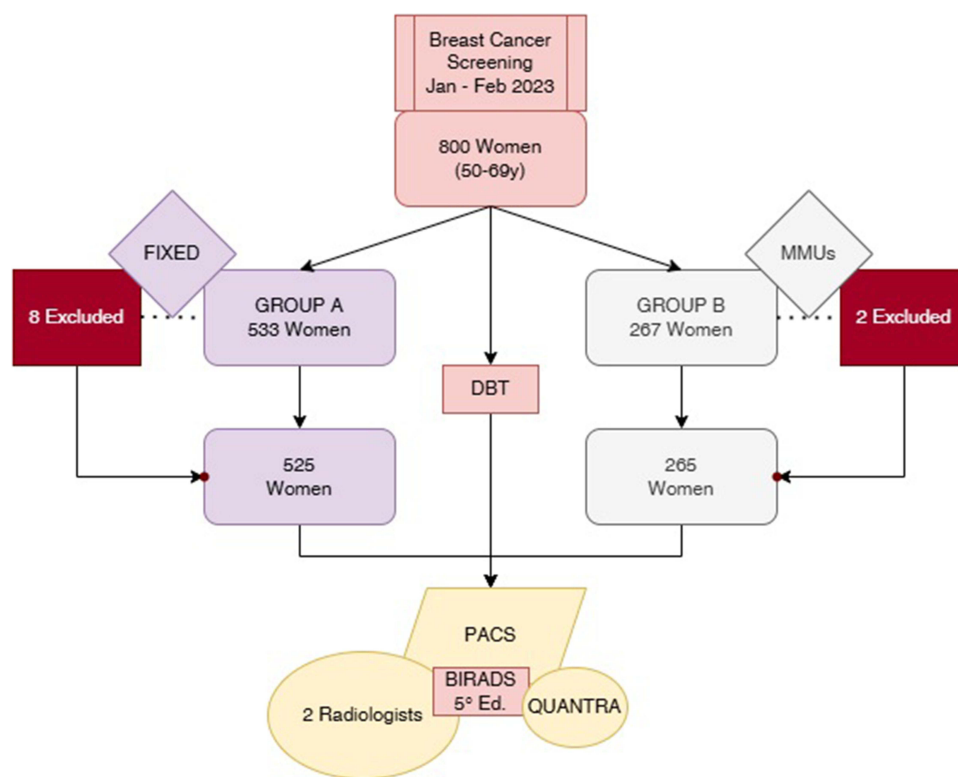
Breast Cancer Screening Jan - Feb 2023

800 Women (50-69y)

FIXED

MMUs

8 Excluded

GROUP A
533 Women

GROUP B
267 Women

2 Excluded

DBT

525 Women

265 Women

PACS

BIRADS 5° Ed.

2 Radiologists

QUANTRA